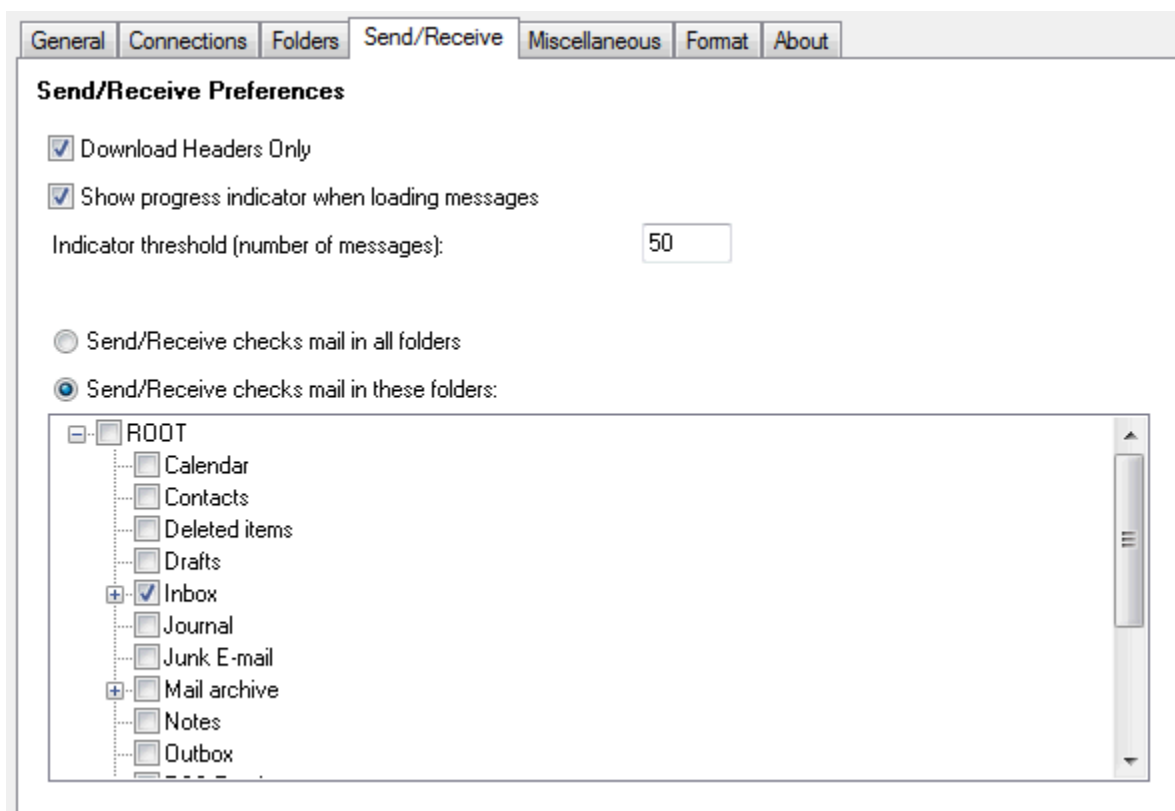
General | Connections | Folders | Send/Receive | Miscellaneous | Format | About

Send/Receive Preferences

Download Headers Only

Show progress indicator when loading messages

Indicator threshold (number of messages): 50

Send/Receive checks mail in all folders

Send/Receive checks mail in these folders:

ROOT
Calendar
Contacts
Deleted items
Drafts
Inbox
Journal
Junk E-mail
Mail archive
Notes
Outbox
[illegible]